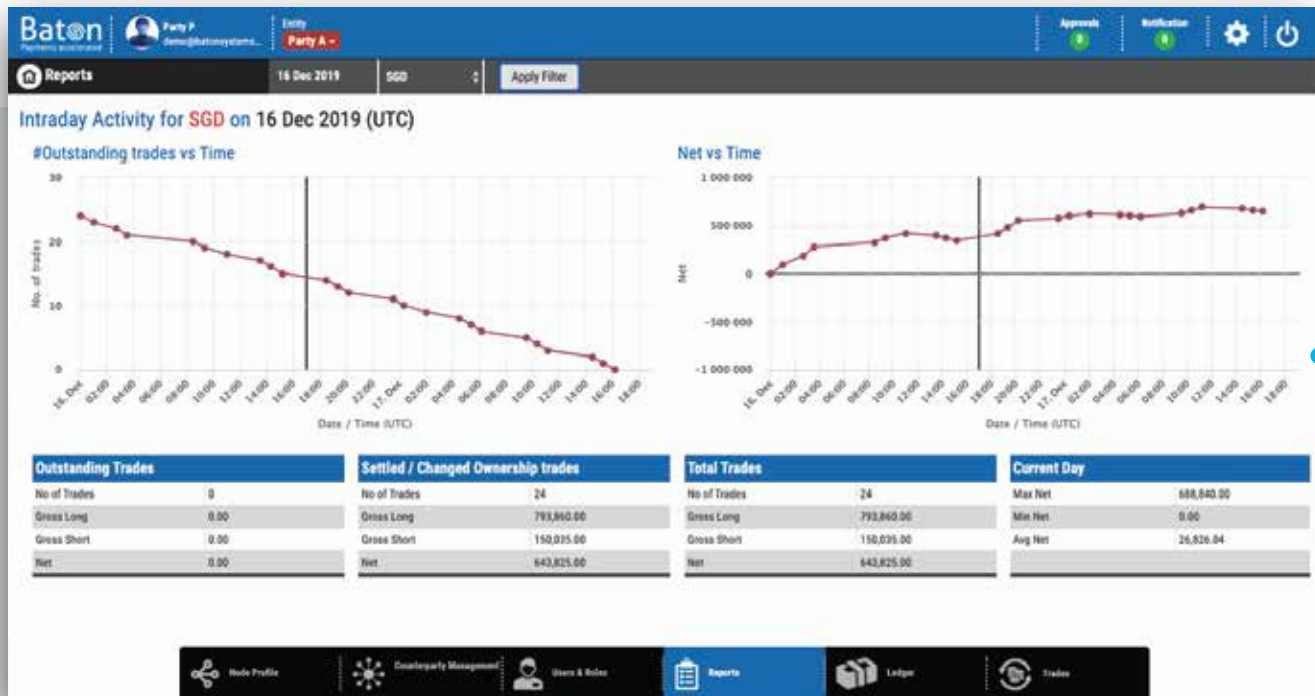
Baton
Payments accelerated

Party P
demo@batonsystems...

Entity
Party A

Approvals
0

Notification
0

Reports

16 Dec 2019

SGD

Apply Filter

Intraday Activity for SGD on 16 Dec 2019 (UTC)

#Outstanding trades vs Time

30
20
10
0

No. of trades

16. Dec 02:00 04:00 06:00 08:00 10:00 12:00 14:00 16:00 18:00 20:00 22:00 17. Dec 02:00 04:00 06:00 08:00 10:00 12:00 14:00 16:00 18:00

Date / Time (UTC)

Net vs Time

1 000 000
500 000
0
-500 000
-1 000 000

Net

16. Dec 02:00 04:00 06:00 08:00 10:00 12:00 14:00 16:00 18:00 20:00 22:00 17. Dec 02:00 04:00 06:00 08:00 10:00 12:00 14:00 16:00 18:00

Date / Time (UTC)

| Outstanding Trades | |
|---|---|
| No of Trades | 0 |
| Gross Long | 0.00 |
| Gross Short | 0.00 |
| Net | 0.00 |

| Settled / Changed Ownership trades | |
|---|---|
| No of Trades | 24 |
| Gross Long | 793,860.00 |
| Gross Short | 150,035.00 |
| Net | 643,825.00 |

| Total Trades | |
|---|---|
| No of Trades | 24 |
| Gross Long | 793,860.00 |
| Gross Short | 150,035.00 |
| Net | 643,825.00 |

| Current Day | |
|---|---|
| Max Net | 688,840.00 |
| Min Net | 0.00 |
| Avg Net | 26,826.04 |
| | |

Node Profile
Counterparty Management
Users & Roles
Reports
Ledger
Trades